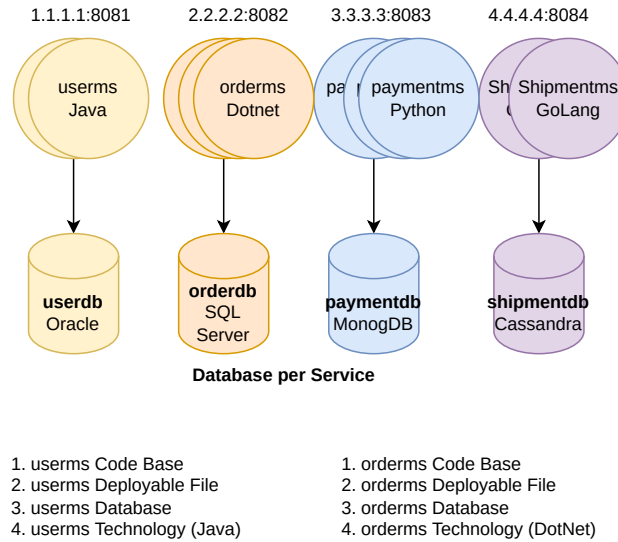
1.1.1.1:8081

userms
Java

2.2.2.2:8082

orderms
Dotnet

3.3.3.3:8083

pa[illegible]
paymentms
Python

4.4.4.4:8084

Sh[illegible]
Shipmentms
GoLang

**userdb**
Oracle

**orderdb**
SQL
Server

**paymentdb**
MonogDB

**shipmentdb**
Cassandra

**Database per Service**

1. userms Code Base
2. userms Deployable File
3. userms Database
4. userms Technology (Java)

1. orderms Code Base
2. orderms Deployable File
3. orderms Database
4. orderms Technology (DotNet)